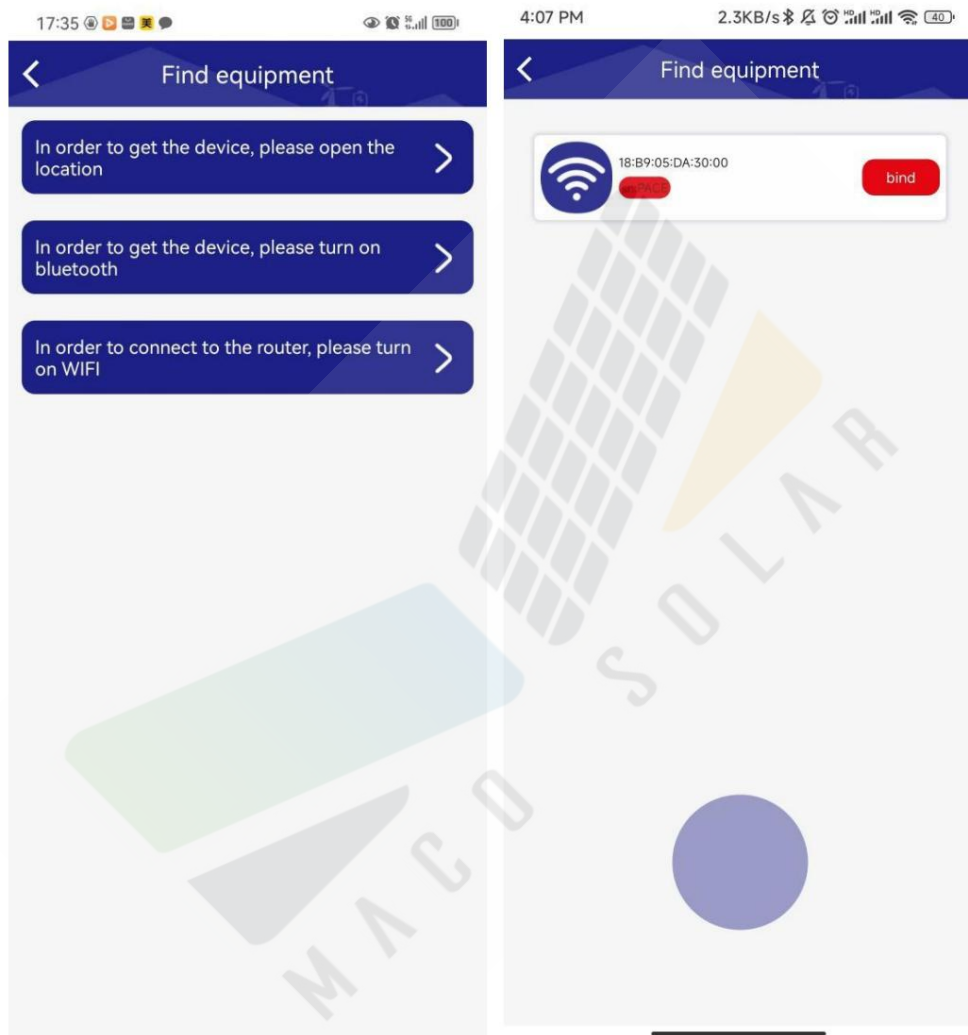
17:35 ⊛ 美

100

Find equipment

In order to get the device, please open the location

In order to get the device, please turn on bluetooth

In order to connect to the router, please turn on WIFI

4:07 PM

2.3KB/s 40

Find equipment

18:B9:05:DA:30:00

PACE

bind

MACO SOLAR